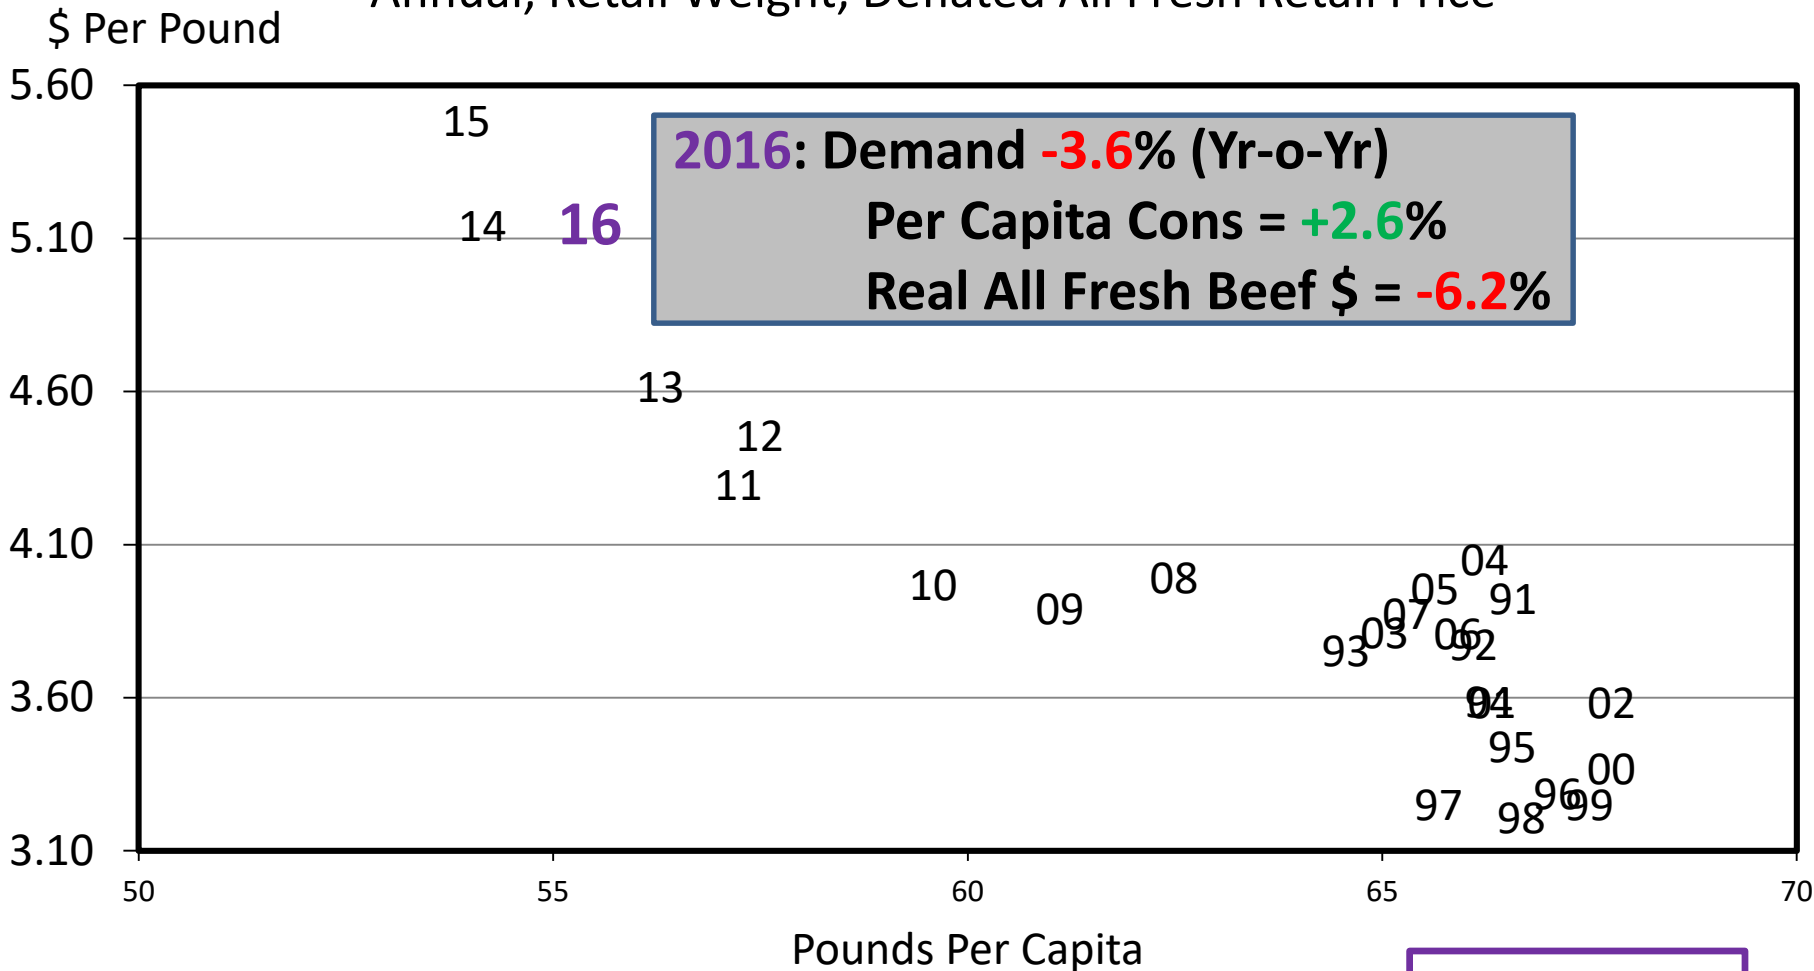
Annual, Retail Weight, Deflated All Fresh Retail Price

$ Per Pound

5.60
5.10
4.60
4.10
3.60
3.10

2016: Demand -3.6% (Yr-o-Yr)
Per Capita Cons = +2.6%
Real All Fresh Beef $ = -6.2%

15
14
16
13
12
11
10
09
08
04
05
91
07
03
06
93
92
94
01
02
95
00
96
99
97
98

50
55
60
65
70

Pounds Per Capita